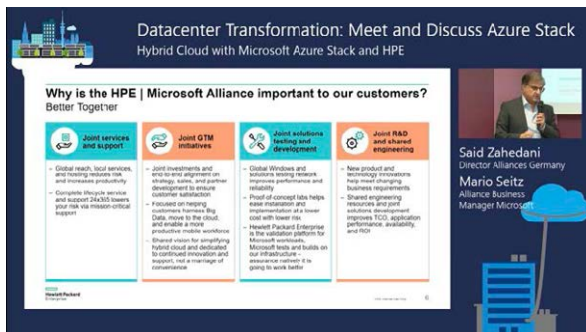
Datacenter Transformation: Meet and Discuss Azure Stack
Hybrid Cloud with Microsoft Azure Stack and HPE

Why is the HPE | Microsoft Alliance important to our customers?
Better Together

Joint services and support
– Global reach, local services, and hosting reduces risk and increases productivity
– Complete lifecycle service and support 24x365 lowers your risk via mission-critical support

Joint GTM initiatives
– Joint investments and end-to-end alignment on strategy, sales, and partner development to ensure customer satisfaction
– Focused on helping customers harness Big Data, move to the cloud, and enable a more productive mobile workforce
– Shared vision for simplifying hybrid cloud and dedicated to continued innovation and support, not a marriage of convenience

Joint solutions testing and development
– Global Windows and solutions testing network improves performance and reliability
– Proof-of-concept labs help ease installation and implementation at a lower cost with lower risk
– Hewlett Packard Enterprise is the validation platform for Microsoft workloads, Microsoft tests and builds on our infrastructure – assurance natively it is going to work better

Joint R&D and shared engineering
– New product and technology innovations help meet changing business requirements
– Shared engineering resources and joint solutions development improves TCO, application performance, availability, and ROI

Hewlett Packard Enterprise

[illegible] 6

Said Zahedani
Director Alliances Germany
Mario Seitz
Alliance Business Manager Microsoft